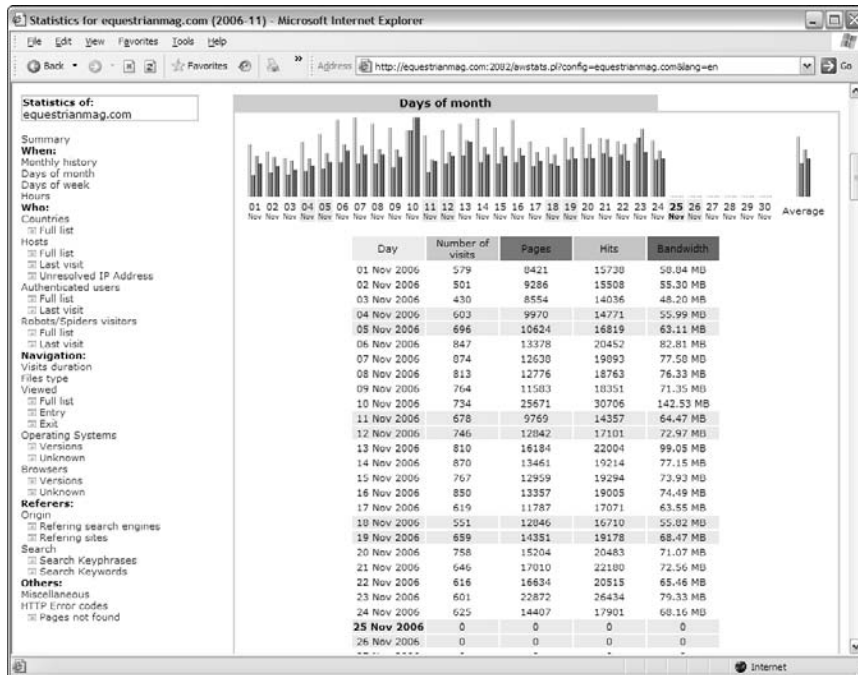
Statistics for equestrianmag.com (2006-11) - Microsoft Internet Explorer

File Edit View Favorites Tools Help

Back Favorites Address http://equestrianmag.com:2082/awstats.pl?config=equestrianmag.com&lang=en Go

Statistics of: equestrianmag.com

Summary
When:
Monthly history
Days of month
Days of week
Hours
Who:
Countries
Full list
Hosts
Full list
Last visit
Unresolved IP Address
Authenticated users
Full list
Last visit
Robots/Spiders visitors
Full list
Last visit
Navigation:
Visits duration
Files type
Viewed
Full list
Entry
Exit
Operating Systems
Versions
Unknown
Browsers
Versions
Unknown
Referers:
Origin
Refering search engines
Refering sites
Search
Search Keyphrases
Search Keywords
Others:
Miscellaneous
HTTP Error codes
Pages not found

Days of month

01 Nov 02 Nov 03 Nov 04 Nov 05 Nov 06 Nov 07 Nov 08 Nov 09 Nov 10 Nov 11 Nov 12 Nov 13 Nov 14 Nov 15 Nov 16 Nov 17 Nov 18 Nov 19 Nov 20 Nov 21 Nov 22 Nov 23 Nov 24 Nov 25 Nov 26 Nov 27 Nov 28 Nov 29 Nov 30 Nov Average

| Day | Number of visits | Pages | Hits | Bandwidth |
|---|---|---|---|---|
| 01 Nov 2006 | 579 | 8421 | 15738 | 58.84 MB |
| 02 Nov 2006 | 501 | 9286 | 15508 | 55.30 MB |
| 03 Nov 2006 | 430 | 8554 | 14036 | 48.20 MB |
| 04 Nov 2006 | 603 | 9970 | 14771 | 55.99 MB |
| 05 Nov 2006 | 696 | 10624 | 16819 | 63.11 MB |
| 06 Nov 2006 | 847 | 13378 | 20452 | 82.81 MB |
| 07 Nov 2006 | 874 | 12638 | 19893 | 77.50 MB |
| 08 Nov 2006 | 813 | 12776 | 18763 | 76.33 MB |
| 09 Nov 2006 | 764 | 11583 | 18351 | 71.35 MB |
| 10 Nov 2006 | 734 | 25671 | 30706 | 142.53 MB |
| 11 Nov 2006 | 678 | 9769 | 14357 | 64.47 MB |
| 12 Nov 2006 | 746 | 12842 | 17101 | 72.97 MB |
| 13 Nov 2006 | 810 | 16184 | 22004 | 99.05 MB |
| 14 Nov 2006 | 870 | 13461 | 19214 | 77.15 MB |
| 15 Nov 2006 | 767 | 12959 | 19294 | 73.93 MB |
| 16 Nov 2006 | 850 | 13357 | 19005 | 74.49 MB |
| 17 Nov 2006 | 619 | 11787 | 17071 | 63.55 MB |
| 18 Nov 2006 | 551 | 12046 | 16710 | 55.82 MB |
| 19 Nov 2006 | 659 | 14351 | 19178 | 68.47 MB |
| 20 Nov 2006 | 758 | 15204 | 20483 | 71.07 MB |
| 21 Nov 2006 | 646 | 17010 | 22180 | 72.56 MB |
| 22 Nov 2006 | 616 | 16634 | 20515 | 65.46 MB |
| 23 Nov 2006 | 601 | 22872 | 26434 | 79.33 MB |
| 24 Nov 2006 | 625 | 14407 | 17901 | 68.16 MB |
| 25 Nov 2006 | 0 | 0 | 0 | 0 |
| 26 Nov 2006 | 0 | 0 | 0 | 0 |

Internet